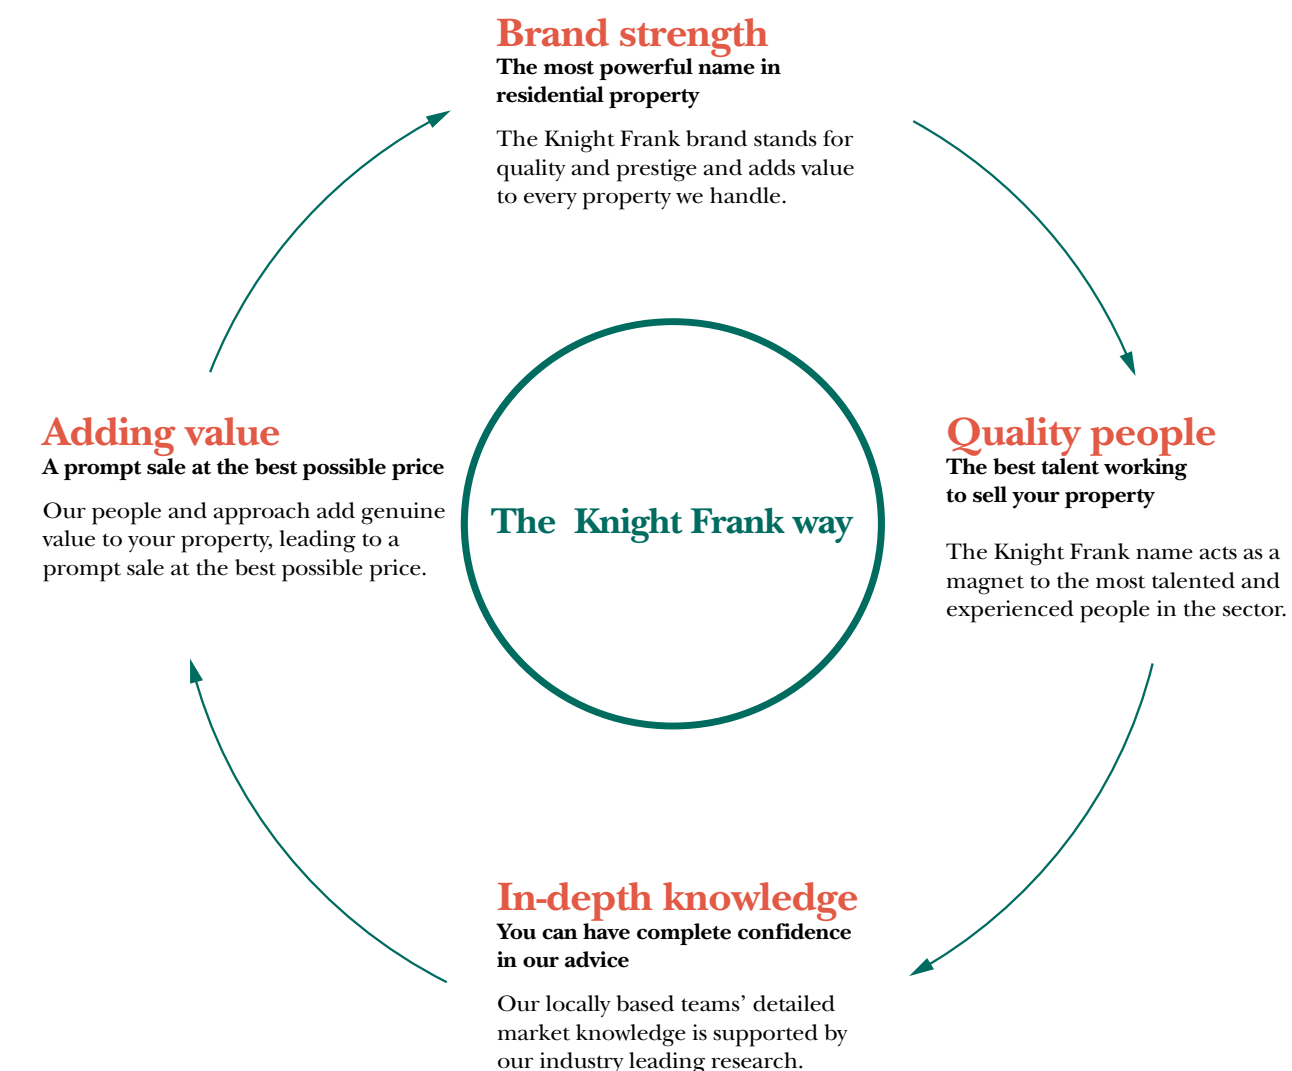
Brand strength
The most powerful name in residential property

The Knight Frank brand stands for quality and prestige and adds value to every property we handle.

Adding value
A prompt sale at the best possible price

Our people and approach add genuine value to your property, leading to a prompt sale at the best possible price.

The Knight Frank way

Quality people
The best talent working to sell your property

The Knight Frank name acts as a magnet to the most talented and experienced people in the sector.

In-depth knowledge
You can have complete confidence in our advice

Our locally based teams' detailed market knowledge is supported by our industry leading research.